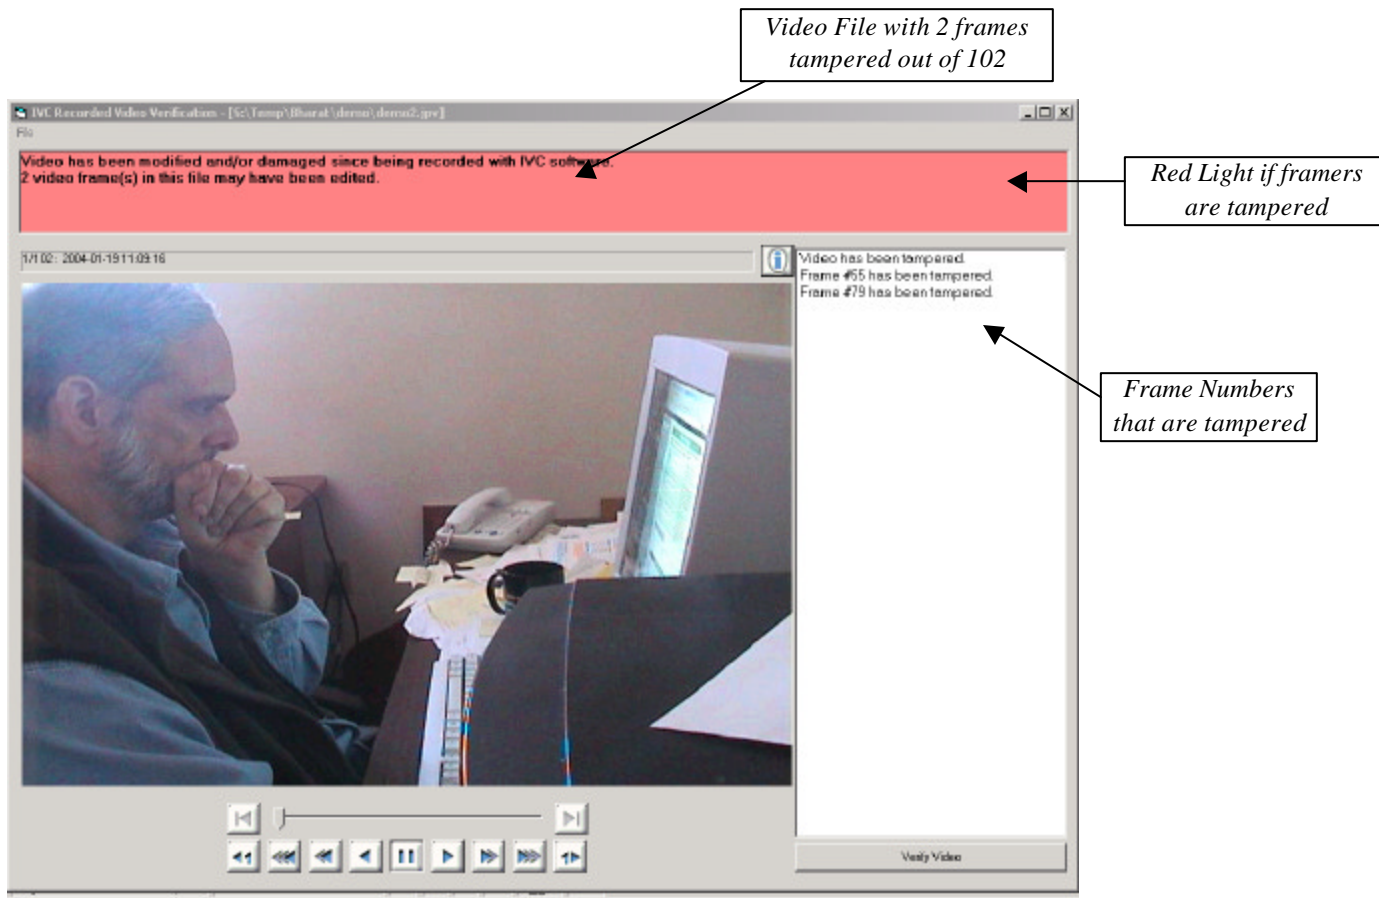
Video File with 2 frames tampered out of 102

IVC Recorded Video Verification - [S:\Temp\Bharat\demo\demo2.ipv]

File

Video has been modified and/or damaged since being recorded with IVC software.
2 video frame(s) in this file may have been edited.

Red Light if framers are tampered

1/102: 2004-01-19 11:09:16

Video has been tampered.
Frame #55 has been tampered.
Frame #79 has been tampered.

Frame Numbers that are tampered

Verify Video